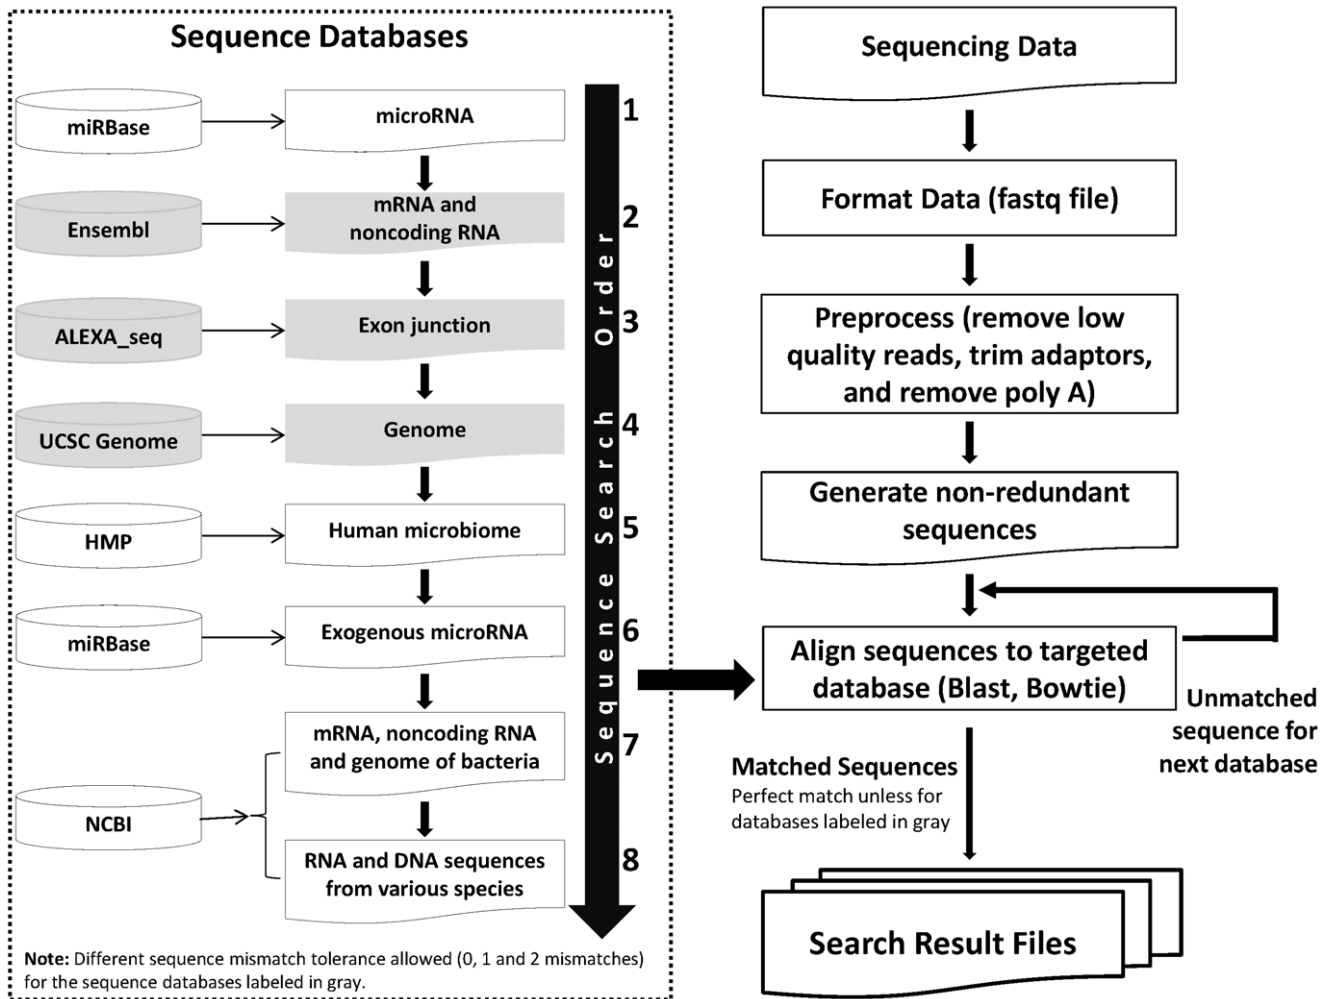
Sequence Databases

miRBase
microRNA
Ensembl
mRNA and noncoding RNA
ALEXA_seq
Exon junction
UCSC Genome
Genome
HMP
Human microbiome
miRBase
Exogenous microRNA
NCBI
mRNA, noncoding RNA and genome of bacteria
RNA and DNA sequences from various species

Sequence Search Order
1
2
3
4
5
6
7
8

Note: Different sequence mismatch tolerance allowed (0, 1 and 2 mismatches) for the sequence databases labeled in gray.

Sequencing Data
Format Data (fastq file)
Preprocess (remove low quality reads, trim adaptors, and remove poly A)
Generate non-redundant sequences
Align sequences to targeted database (Blast, Bowtie)
Unmatched sequence for next database
Matched Sequences
Perfect match unless for databases labeled in gray
Search Result Files